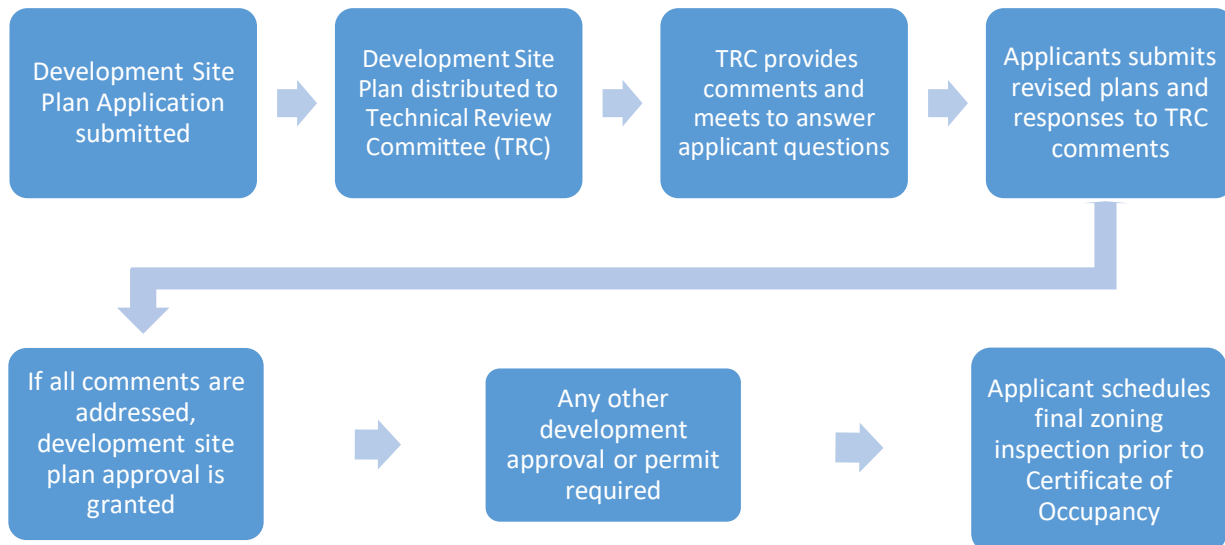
Development Site Plan Application submitted

Development Site Plan distributed to Technical Review Committee (TRC)

TRC provides comments and meets to answer applicant questions

Applicants submits revised plans and responses to TRC comments

If all comments are addressed, development site plan approval is granted

Any other development approval or permit required

Applicant schedules final zoning inspection prior to Certificate of Occupancy